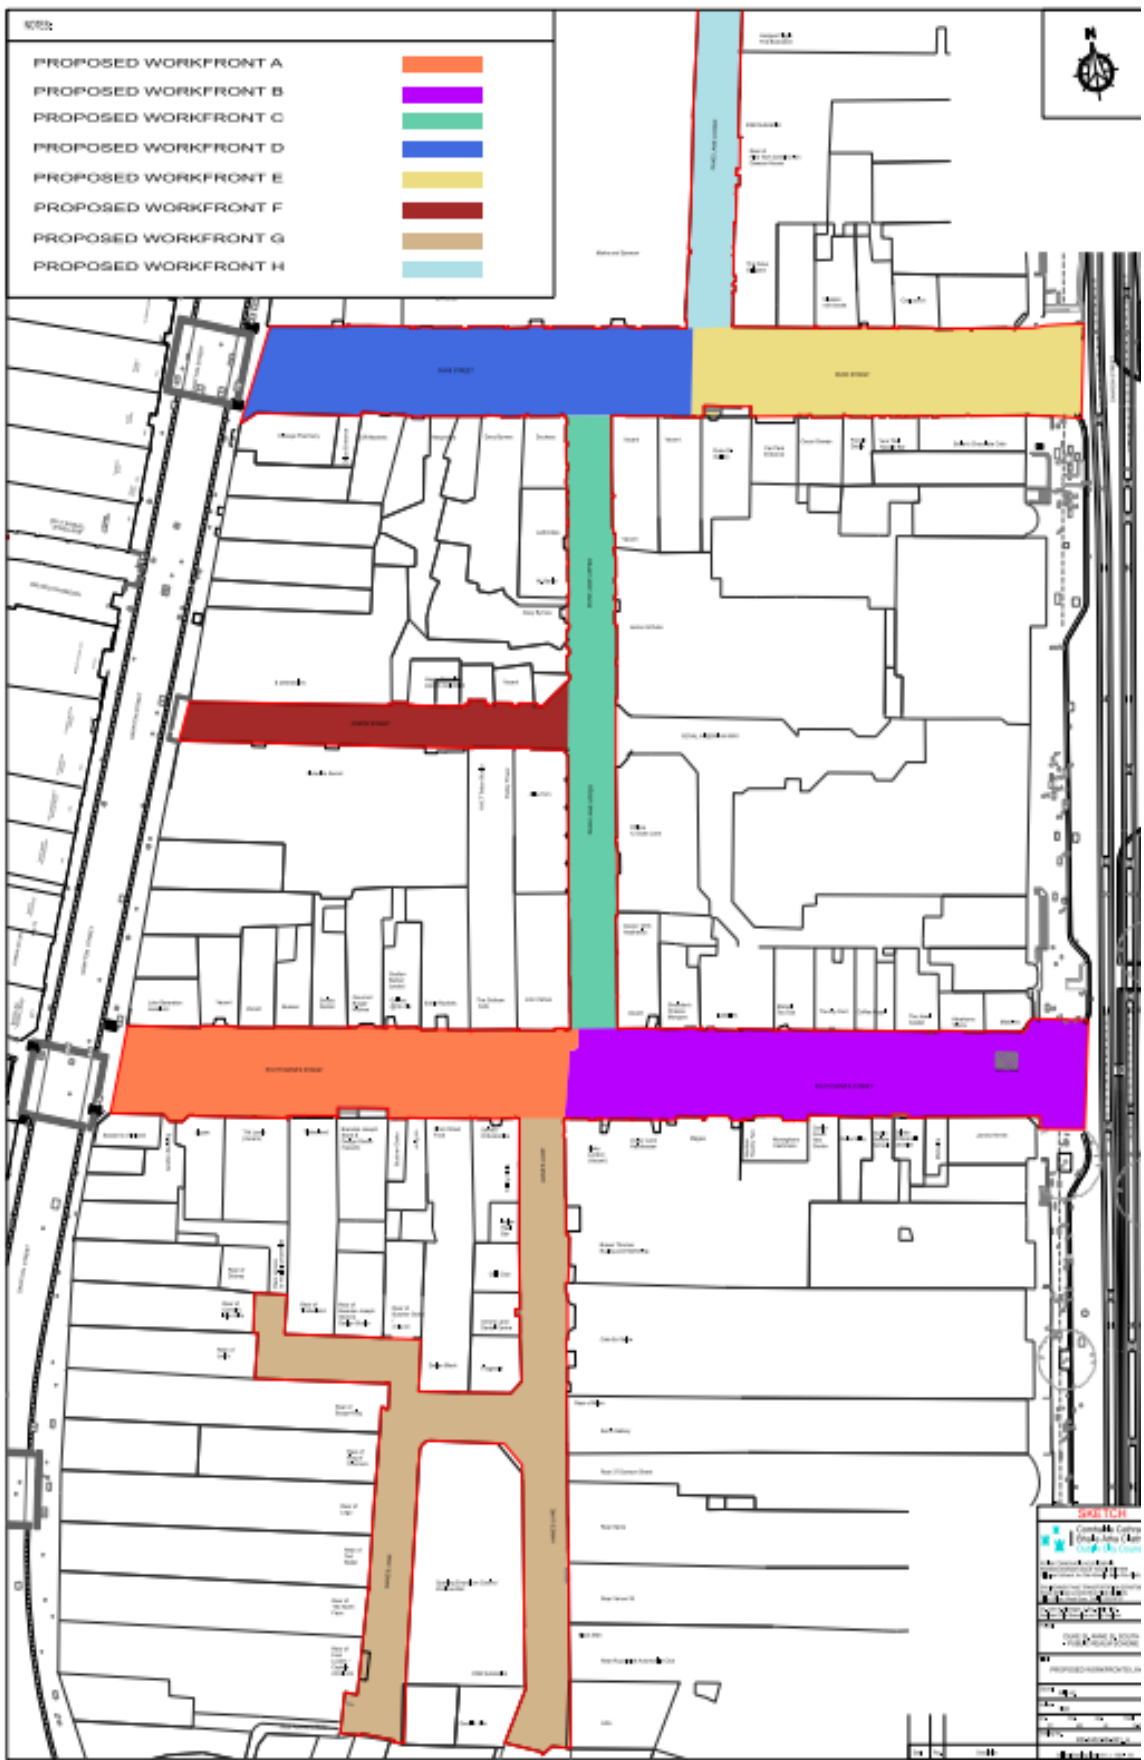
NOTES:

PROPOSED WORKFRONT A
PROPOSED WORKFRONT B
PROPOSED WORKFRONT C
PROPOSED WORKFRONT D
PROPOSED WORKFRONT E
PROPOSED WORKFRONT F
PROPOSED WORKFRONT G
PROPOSED WORKFRONT H

N

SKETCH

Comhairle Cathrach Bhaile Átha Cliath
Dublin City Council

PROPOSED WORKFRONTS